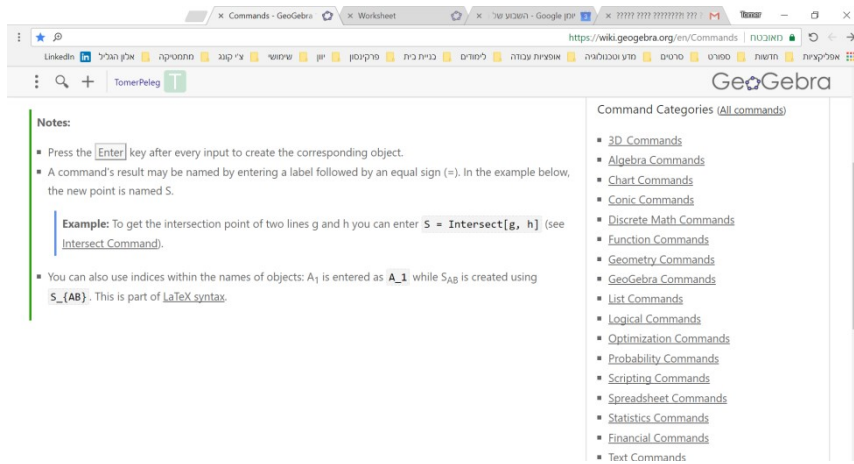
× Commands - GeoGebra × Worksheet × יומן Google - השבוע של × ????? ???? ???????? ??? M Tomer

https://wiki.geogebra.org/en/Commands מאובטח

אפליקציות חדשות ספורט סרטים מדע וטכנולוגיה אופציות עבודה לימודים בניית בית פרקינסון יוון שימושי צ'י קונג מתמטיקה אלון הגליל LinkedIn

TomerPeleg T

GeoGebra

Notes:

- Press the Enter key after every input to create the corresponding object.
- A command's result may be named by entering a label followed by an equal sign (=). In the example below, the new point is named S.

Example: To get the intersection point of two lines g and h you can enter S = Intersect[g, h] (see Intersect Command).

- You can also use indices within the names of objects: $A_1$ is entered as A_1 while $S_{AB}$ is created using S_{AB}. This is part of LaTeX syntax.

Command Categories (All commands)

- 3D Commands
- Algebra Commands
- Chart Commands
- Conic Commands
- Discrete Math Commands
- Function Commands
- Geometry Commands
- GeoGebra Commands
- List Commands
- Logical Commands
- Optimization Commands
- Probability Commands
- Scripting Commands
- Spreadsheet Commands
- Statistics Commands
- Financial Commands
- Text Commands